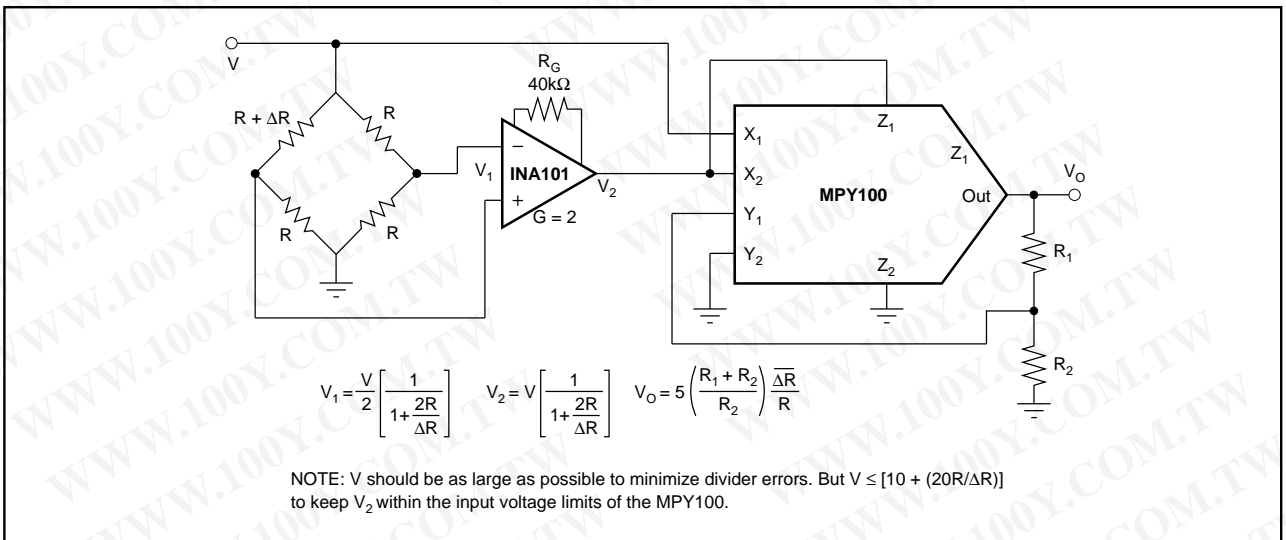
V

$R_G$
40kΩ

R + ΔR
R
R
R

$V_1$
–
INA101
+
G = 2
$V_2$

$X_1$
$X_2$
$Y_1$
$Y_2$
$Z_1$
$Z_1$
$Z_2$
MPY100
Out

$V_O$
$R_1$
$R_2$

$V_1 = \frac{V}{2}\left[\frac{1}{1+\frac{2R}{\Delta R}}\right]$ $V_2 = V\left[\frac{1}{1+\frac{2R}{\Delta R}}\right]$ $V_O = 5\left(\frac{R_1+R_2}{R_2}\right)\frac{\overline{\Delta R}}{R}$

NOTE: V should be as large as possible to minimize divider errors. But V ≤ [10 + (20R/ΔR)] to keep $V_2$ within the input voltage limits of the MPY100.

WWW.100Y.COM.TW